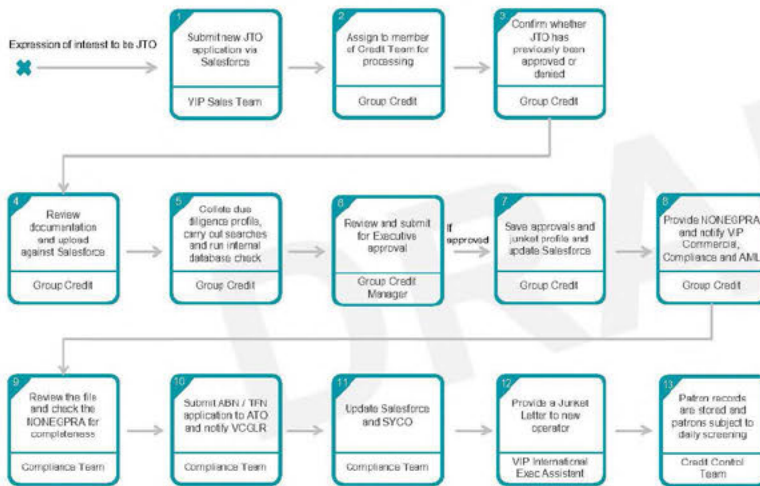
Expression of interest to be JTO

1
Submit new JTO application via Salesforce
VIP Sales Team

2
Assign to member of Credit Team for processing
Group Credit

3
Confirm whether JTO has previously been approved or denied
Group Credit

4
Review documentation and upload against Salesforce
Group Credit

5
Collate due diligence profile, carry out searches and run internal database check
Group Credit

6
Review and submit for Executive approval
Group Credit Manager

If approved

7
Save approvals and junket profile and update Salesforce
Group Credit

8
Provide NONEGPRA and notify VIP Commercial, Compliance and AML
Group Credit

9
Review the file and check the NONEGPRA for completeness
Compliance Team

10
Submit ABN / TFN application to ATO and notify VCGLR
Compliance Team

11
Update Salesforce and SYCO
Compliance Team

12
Provide a Junket Letter to new operator
VIP International Exec Assistant

13
Patron records are stored and patrons subject to daily screening
Credit Control Team

DRAFT